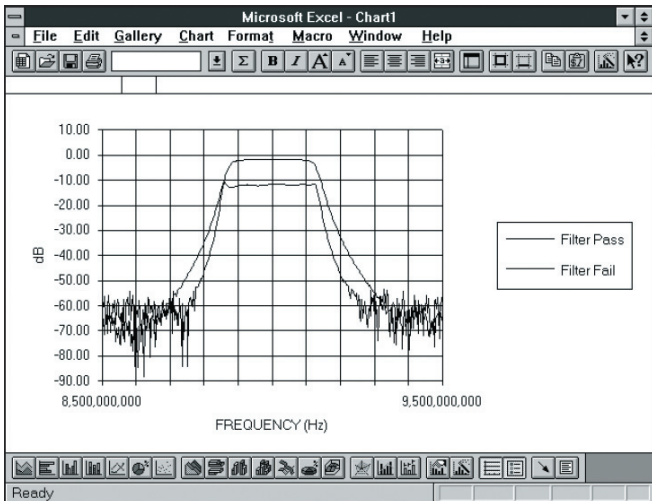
Microsoft Excel - Chart1

File Edit Gallery Chart Format Macro Window Help

10.00
0.00
-10.00
-20.00
-30.00
-40.00
-50.00
-60.00
-70.00
-80.00
-90.00

dB

8,500,000,000
9,500,000,000

FREQUENCY (Hz)

Filter Pass
Filter Fail

Ready